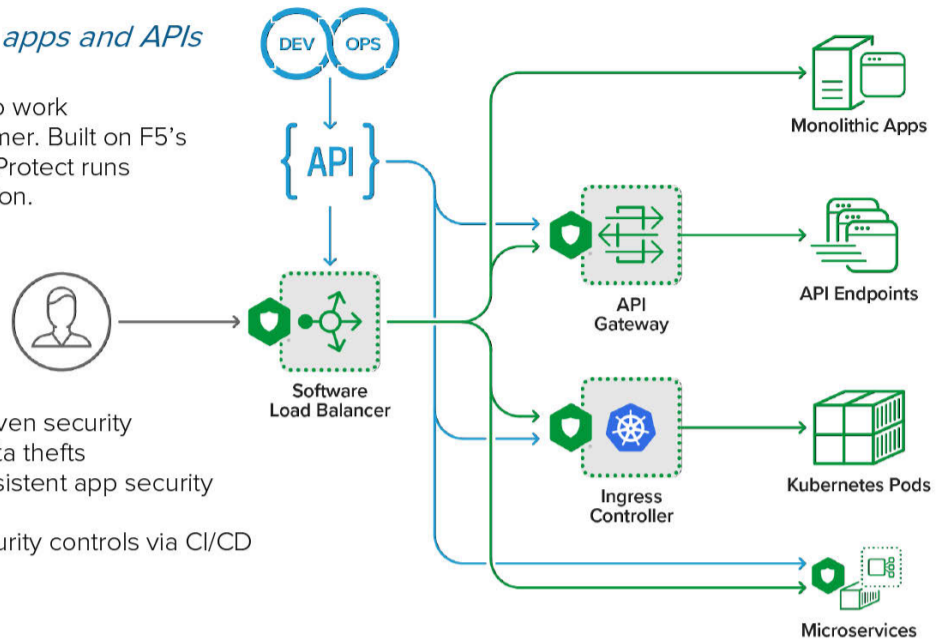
apps and APIs

o work
ner. Built on F5's
Protect runs
on.

ven security
ta thefts
sistent app security

urity controls via CI/CD

DEV OPS

API

Software
Load Balancer

API
Gateway

Ingress
Controller

Monolithic Apps

API Endpoints

Kubernetes Pods

Microservices